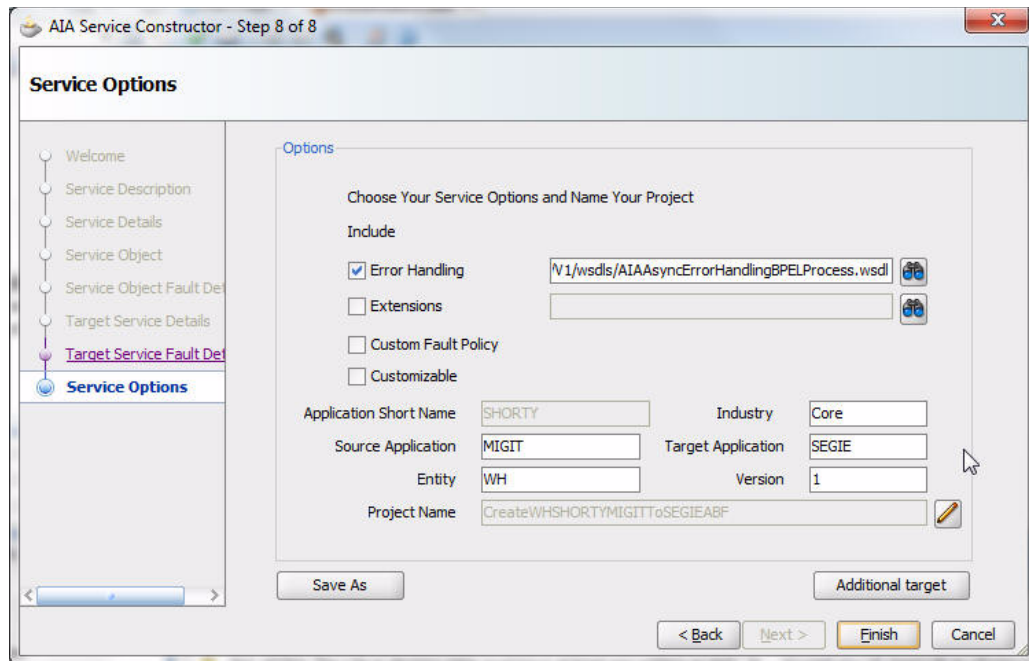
AIA Service Constructor - Step 8 of 8

Service Options

Welcome
Service Description
Service Details
Service Object
Service Object Fault Det
Target Service Details
Target Service Fault Det
Service Options

Options

Choose Your Service Options and Name Your Project

Include

Error Handling '/1/wsdls/AIAAsyncErrorHandlingBPELProcess.wsdl

Extensions

Custom Fault Policy

Customizable

Application Short Name SHORTY
Industry Core
Source Application MIGIT
Target Application SEGIE
Entity WH
Version 1
Project Name CreateWHSHORTYMIGITToSEGIEABF

Save As
Additional target

< Back
Next >
Finish
Cancel